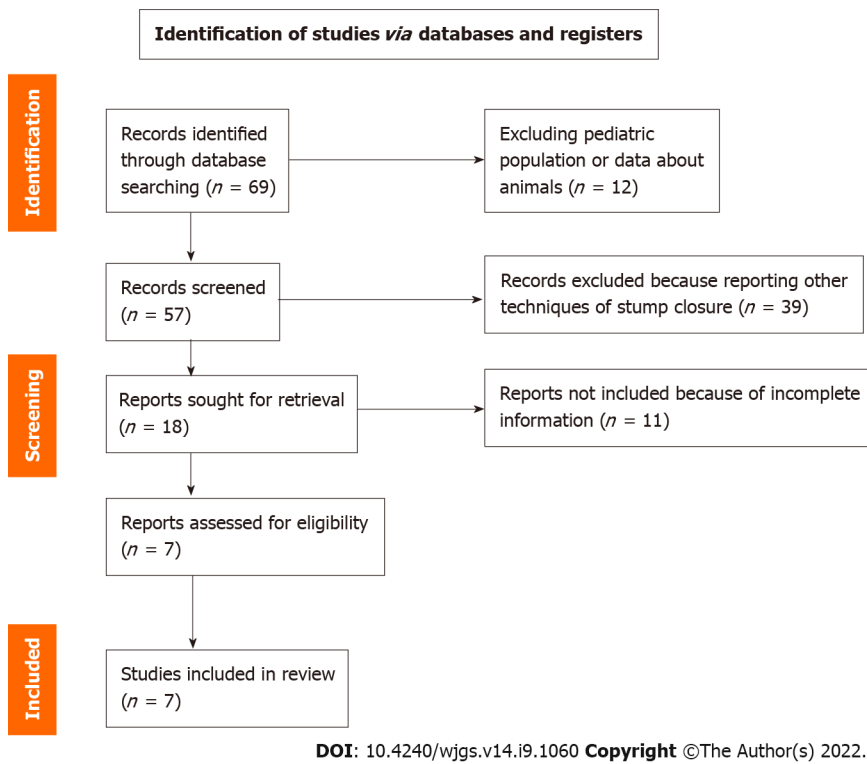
Identification of studies via databases and registers

Identification

Records identified through database searching ($n$ = 69)

Excluding pediatric population or data about animals ($n$ = 12)

Records screened ($n$ = 57)

Records excluded because reporting other techniques of stump closure ($n$ = 39)

Screening

Reports sought for retrieval ($n$ = 18)

Reports not included because of incomplete information ($n$ = 11)

Reports assessed for eligibility ($n$ = 7)

Included

Studies included in review ($n$ = 7)

DOI: 10.4240/wjgs.v14.i9.1060 Copyright ©The Author(s) 2022.